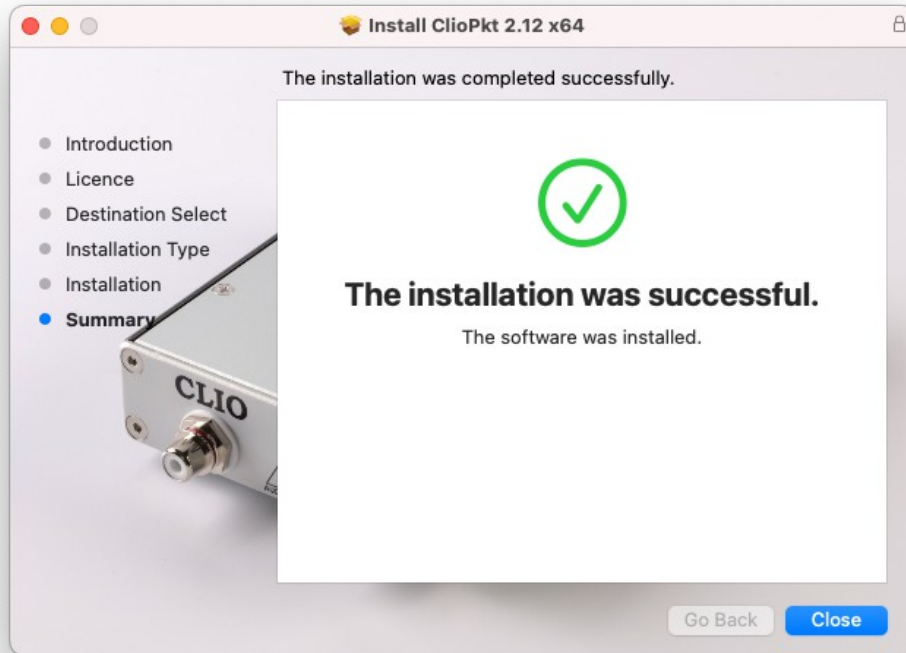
Install ClioPkt 2.12 x64

The installation was completed successfully.

Introduction
Licence
Destination Select
Installation Type
Installation
Summary

CLIO

The installation was successful.

The software was installed.

Go Back
Close